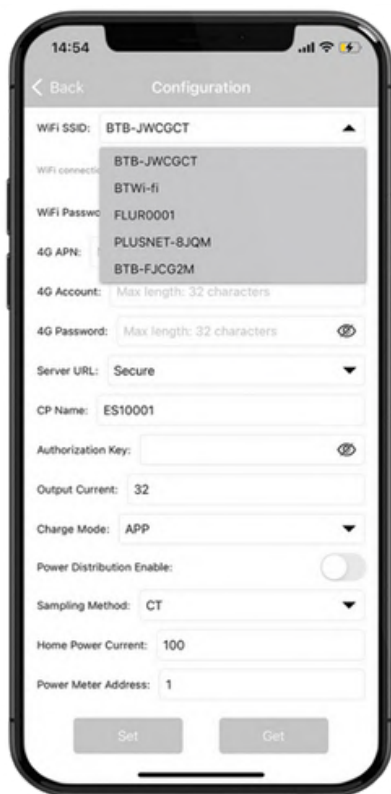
14:54

< Back Configuration

WiFi SSID: BTB-JWCGCT

BTB-JWCGCT
BTWi-fi
FLUR0001
PLUSNET-8JQM
BTB-FJCG2M

WiFi connecti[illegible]

WiFi Passwo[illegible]

4G APN:

4G Account: Max length: 32 characters

4G Password: Max length: 32 characters

Server URL: Secure

CP Name: ES10001

Authorization Key:

Output Current: 32

Charge Mode: APP

Power Distribution Enable:

Sampling Method: CT

Home Power Current: 100

Power Meter Address: 1

Set Get